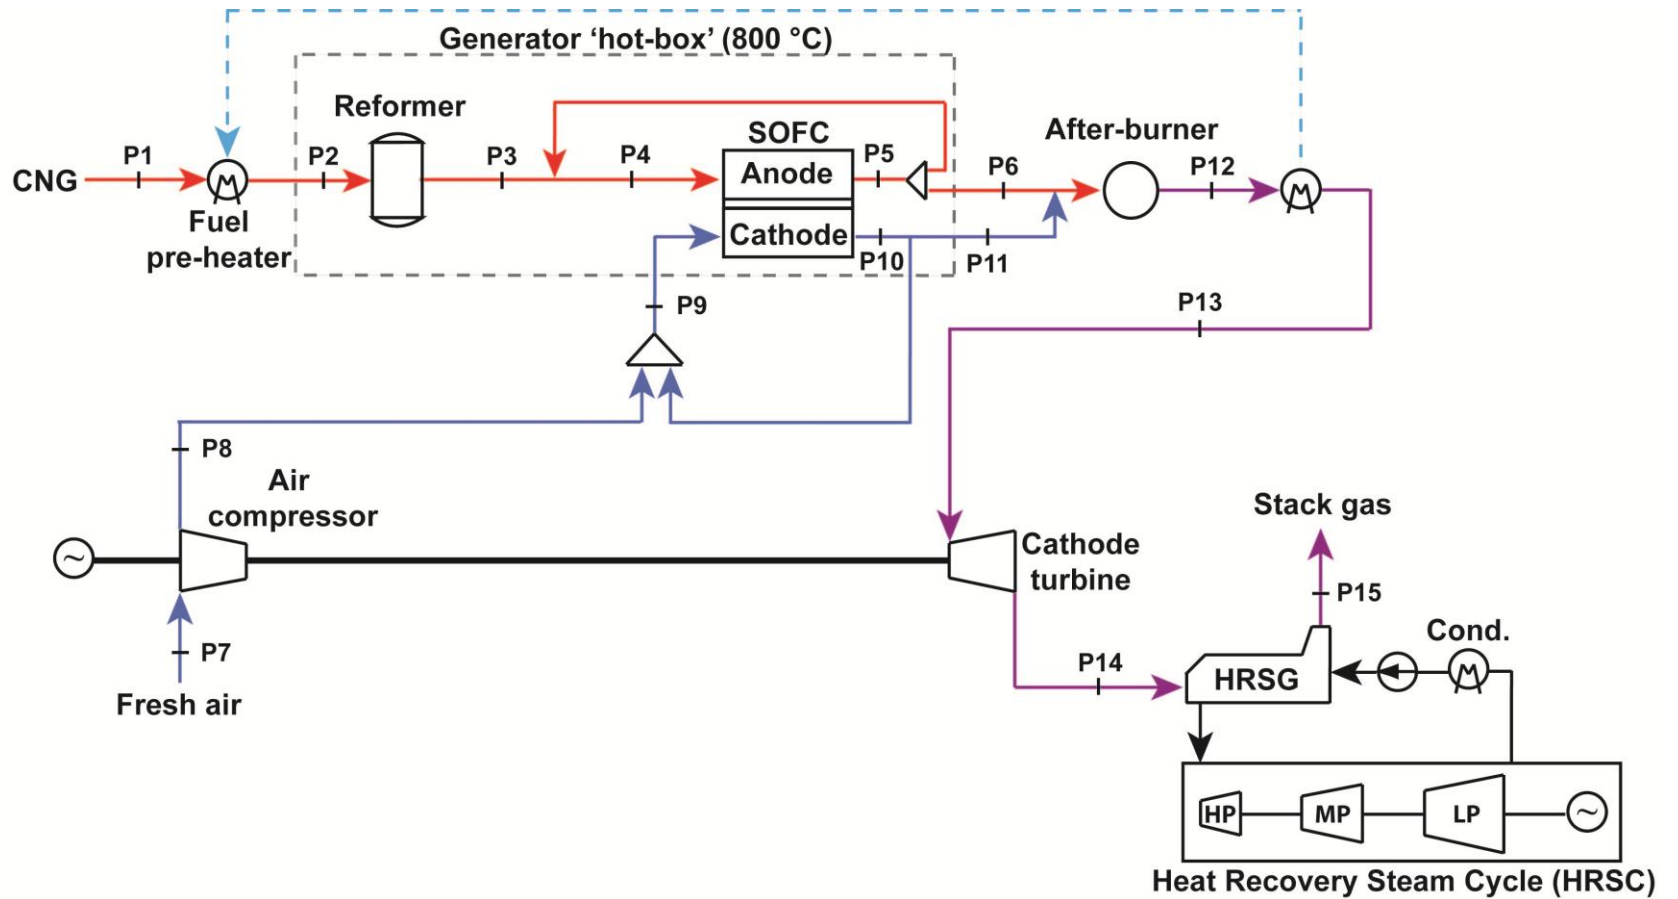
Generator 'hot-box' (800 °C)

Reformer

SOFC

After-burner

CNG

P1

P2

P3

P4

Anode

P5

P6

P12

Fuel pre-heater

Cathode

P10

P11

P9

P13

P8

Air compressor

Stack gas

Cathode turbine

P15

Cond.

P14

HRSG

P7

Fresh air

HP

MP

LP

Heat Recovery Steam Cycle (HRSC)